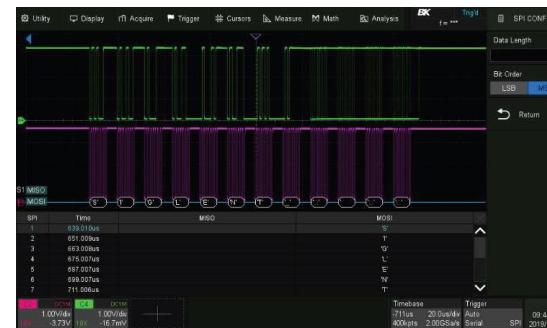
Utility Display Acquire Trigger Cursors Measure Math Analysis BK Trig'd f = \*\*\* SPI CONF

Data Length

Bit Order

LSB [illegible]

Return

S1 MISO

MOSI

'S' 'T' 'G' 'L' 'E' 'N' 'T'

| SPI | Time | MISO | MOSI |
|---|---|---|---|
| 1 | 639.010us | | 'S' |
| 2 | 651.009us | | 'T' |
| 3 | 663.008us | | 'G' |
| 4 | 675.007us | | 'L' |
| 5 | 687.007us | | 'E' |
| 6 | 699.007us | | 'N' |
| 7 | 711.006us | | 'T' |

DC1M 1.00V/div -3.73V C4 DC1M 1.00V/div 10X -16.7mV

Timebase -711us 20.0us/div 400kpts 2.00GSa/s

Trigger Auto Serial SPI

09:4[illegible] 2019/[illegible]